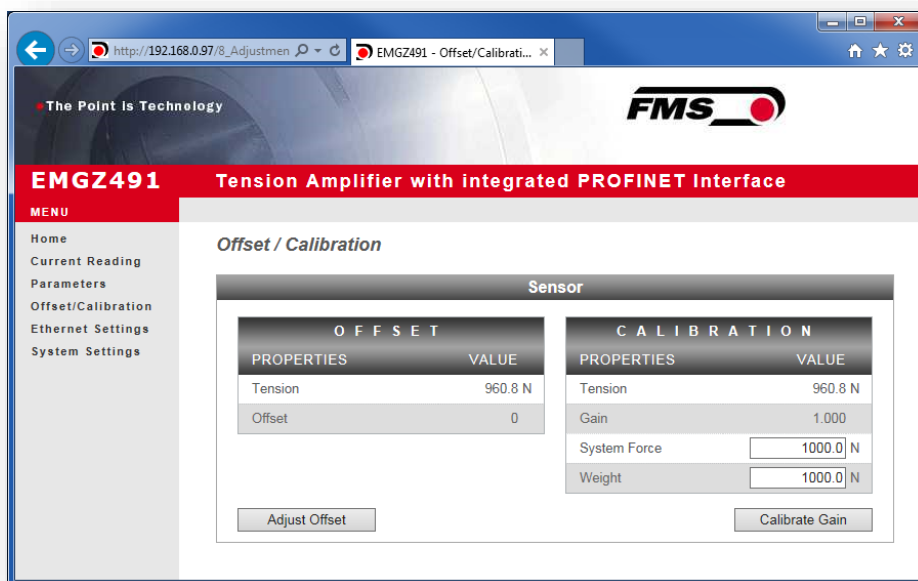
http://192.168.0.97/8_Adjustmen
EMGZ491 - Offset/Calibrati... ×

The Point is Technology

FMS

EMGZ491

Tension Amplifier with integrated PROFINET Interface

MENU

Home
Current Reading
Parameters
Offset/Calibration
Ethernet Settings
System Settings

Offset / Calibration

Sensor

OFFSET

| PROPERTIES | VALUE |
|---|---|
| Tension | 960.8 N |
| Offset | 0 |

CALIBRATION

| PROPERTIES | VALUE |
|---|---|
| Tension | 960.8 N |
| Gain | 1.000 |
| System Force | 1000.0 N |
| Weight | 1000.0 N |

Adjust Offset

Calibrate Gain